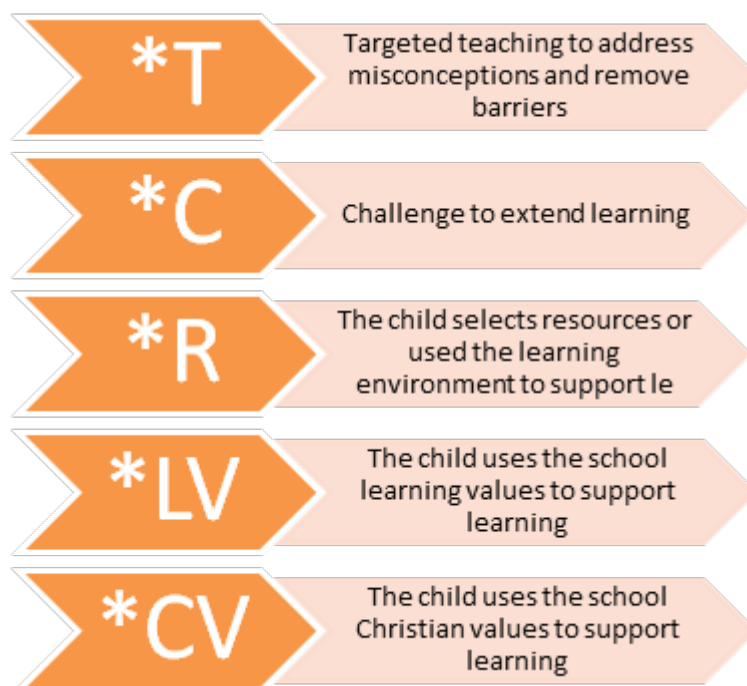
*T

Targeted teaching to address misconceptions and remove barriers

*C

Challenge to extend learning

*R

The child selects resources or used the learning environment to support le

*LV

The child uses the school learning values to support learning

*CV

The child uses the school Christian values to support learning